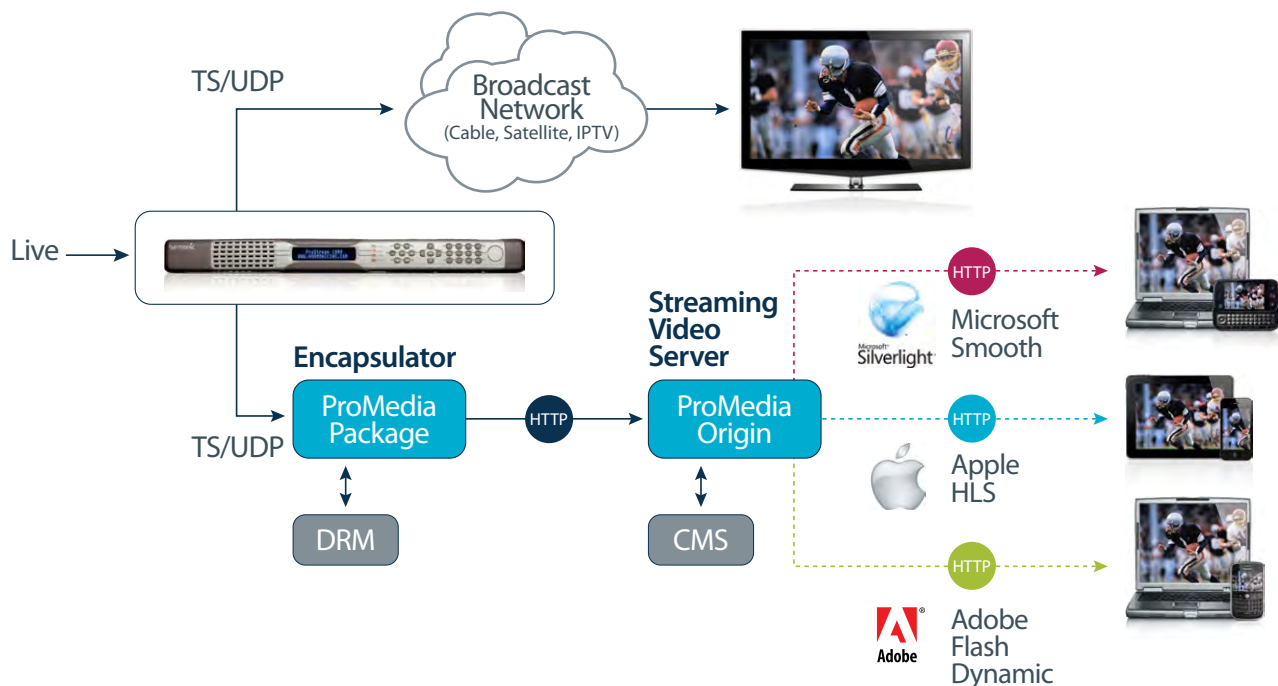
TS/UDP

Broadcast Network
(Cable, Satellite, IPTV)

Live

Encapsulator

ProMedia Package

TS/UDP

HTTP

Streaming Video Server

ProMedia Origin

DRM

CMS

HTTP

Microsoft Silverlight

Microsoft Smooth

HTTP

Apple HLS

HTTP

Adobe

Adobe Flash Dynamic